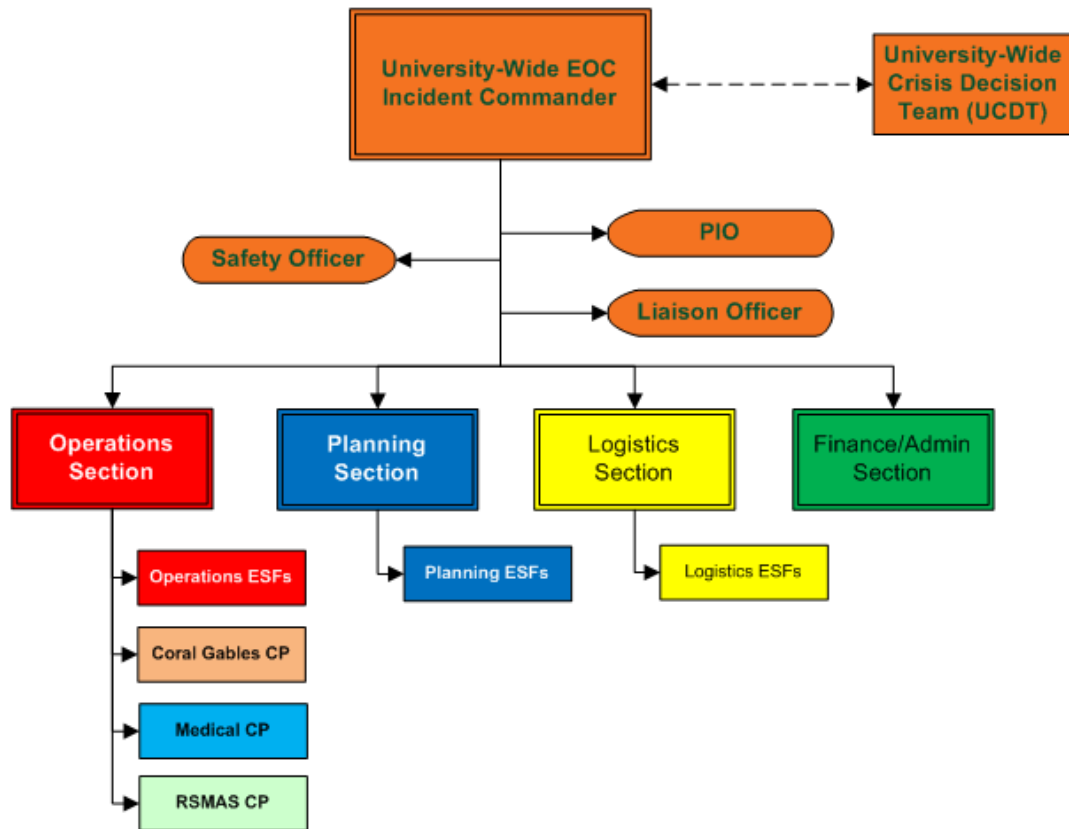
University-Wide EOC Incident Commander

University-Wide Crisis Decision Team (UCDT)

PIO

Safety Officer

Liaison Officer

Operations Section

Planning Section

Logistics Section

Finance/Admin Section

Operations ESFs

Coral Gables CP

Medical CP

RSMAS CP

Planning ESFs

Logistics ESFs